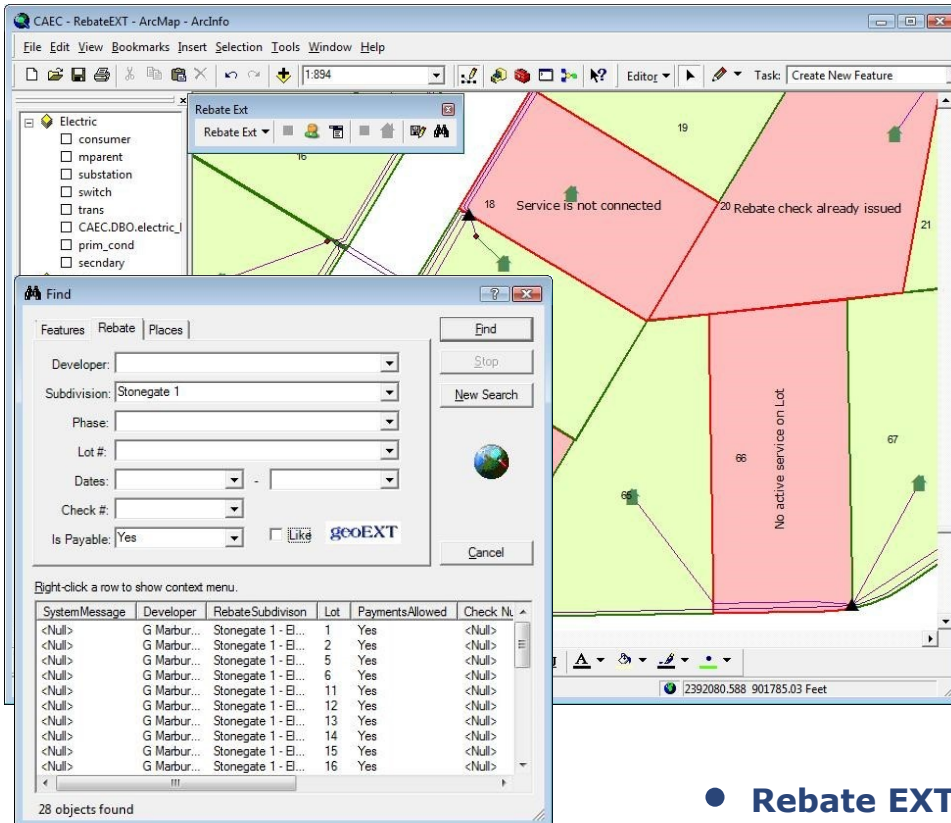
CAEC - RebateEXT - ArcMap - ArcInfo

File Edit View Bookmarks Insert Selection Tools Window Help

1:894

Editor ▾ Task: Create New Feature

Electric
consumer
mparent
substation
switch
trans
CAEC.DBO.electric_l
prim_cond
secndary

Rebate Ext
Rebate Ext ▾

16
19
18 Service is not connected
20 Rebate check already issued
21
66
No active service on Lot
67
65

Find

Features | Rebate | Places

Developer:
Subdivision: Stonegate 1
Phase:
Lot #:
Dates: -
Check #:
Is Payable: Yes
Like
geoEXT

Find
Stop
New Search
Cancel

Right-click a row to show context menu.

| SystemMessage | Developer | RebateSubdivison | Lot | PaymentsAllowed | Check Nu |
|---|---|---|---|---|---|
| <Null> | G Marbur... | Stonegate 1 - El... | 1 | Yes | <Null> |
| <Null> | G Marbur... | Stonegate 1 - El... | 2 | Yes | <Null> |
| <Null> | G Marbur... | Stonegate 1 - El... | 5 | Yes | <Null> |
| <Null> | G Marbur... | Stonegate 1 - El... | 6 | Yes | <Null> |
| <Null> | G Marbur... | Stonegate 1 - El... | 11 | Yes | <Null> |
| <Null> | G Marbur... | Stonegate 1 - El... | 12 | Yes | <Null> |
| <Null> | G Marbur... | Stonegate 1 - El... | 13 | Yes | <Null> |
| <Null> | G Marbur... | Stonegate 1 - El... | 14 | Yes | <Null> |
| <Null> | G Marbur... | Stonegate 1 - El... | 15 | Yes | <Null> |
| <Null> | G Marbur... | Stonegate 1 - El... | 16 | Yes | <Null> |

28 objects found

2392080.588 901785.03 Feet

• Rebate EXT